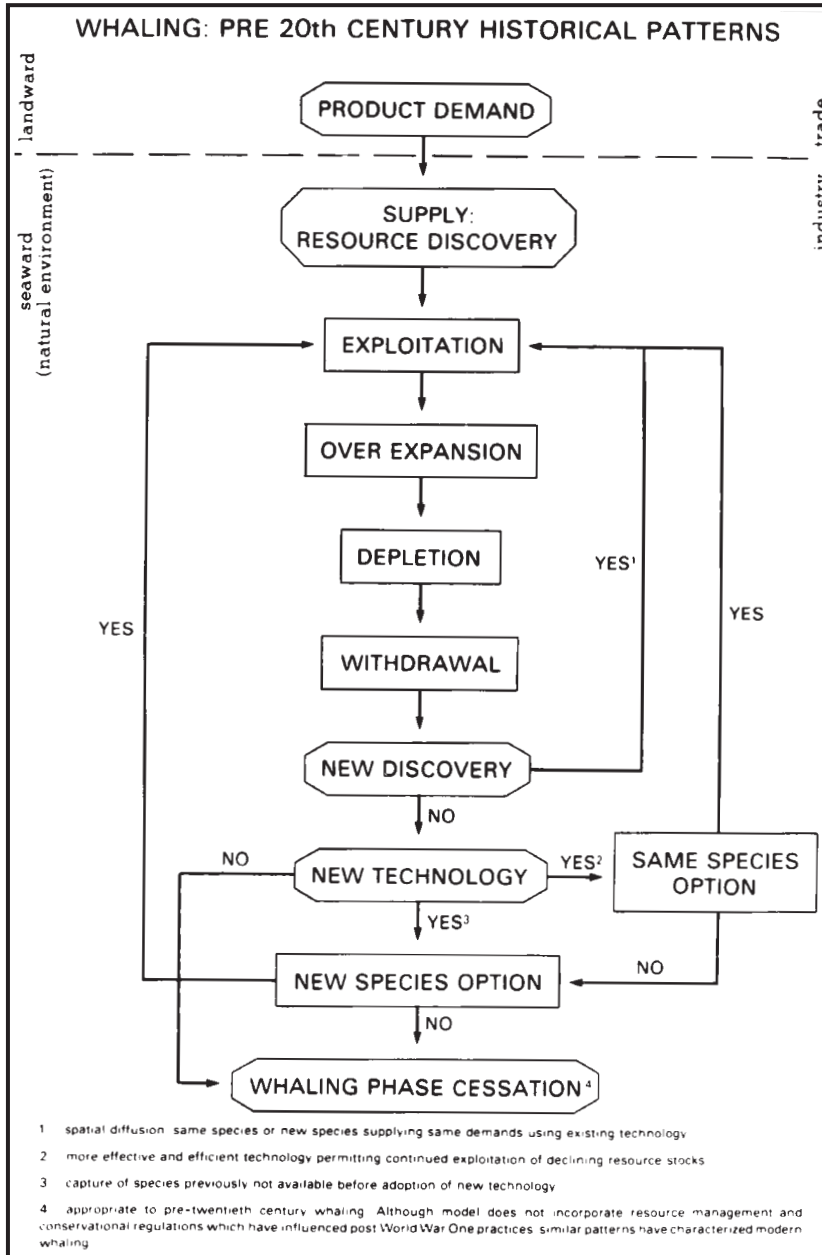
WHALING: PRE 20th CENTURY HISTORICAL PATTERNS

landward

trade

seaward (natural environment)

industry

PRODUCT DEMAND

SUPPLY: RESOURCE DISCOVERY

EXPLOITATION

OVER EXPANSION

DEPLETION

WITHDRAWAL

NEW DISCOVERY

YES$^1$

YES

YES

NO

NEW TECHNOLOGY

NO

YES$^2$

SAME SPECIES OPTION

YES$^3$

NEW SPECIES OPTION

NO

NO

WHALING PHASE CESSATION$^4$

1 spatial diffusion same species or new species supplying same demands using existing technology

2 more effective and efficient technology permitting continued exploitation of declining resource stocks

3 capture of species previously not available before adoption of new technology

4 appropriate to pre-twentieth century whaling Although model does not incorporate resource management and conservational regulations which have influenced post World War One practices similar patterns have characterized modern whaling